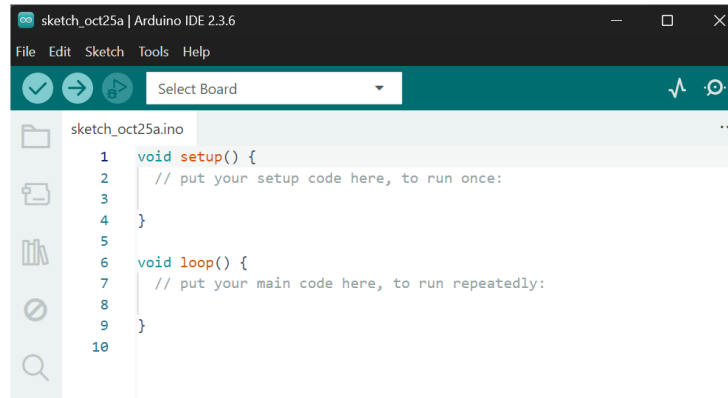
sketch_oct25a | Arduino IDE 2.3.6

File Edit Sketch Tools Help

Select Board

sketch_oct25a.ino

1 void setup() {
2   // put your setup code here, to run once:
3
4 }
5
6 void loop() {
7   // put your main code here, to run repeatedly:
8
9 }
10